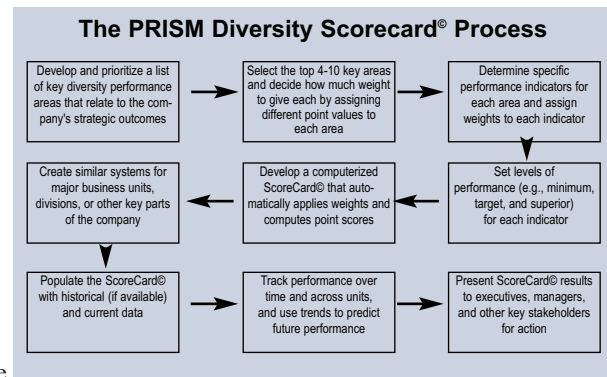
The PRISM Diversity Scorecard© Process

Develop and prioritize a list of key diversity performance areas that relate to the company's strategic outcomes

Select the top 4-10 key areas and decide how much weight to give each by assigning different point values to each area

Determine specific performance indicators for each area and assign weights to each indicator

Set levels of performance (e.g., minimum, target, and superior) for each indicator

Develop a computerized ScoreCard© that automatically applies weights and computes point scores

Create similar systems for major business units, divisions, or other key parts of the company

Populate the ScoreCard© with historical (if available) and current data

Track performance over time and across units, and use trends to predict future performance

Present ScoreCard© results to executives, managers, and other key stakeholders for action